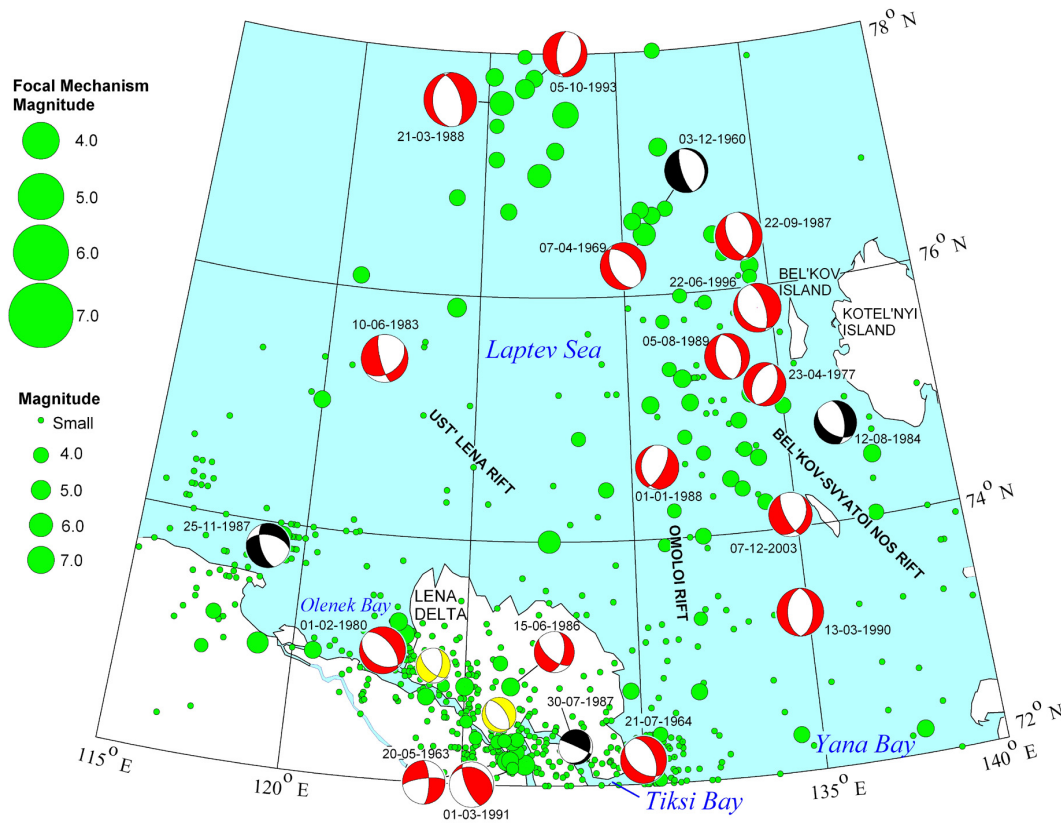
Focal Mechanism Magnitude
4.0
5.0
6.0
7.0

Magnitude
Small
4.0
5.0
6.0
7.0

78° N
76° N
74° N
72° N

05-10-1993
21-03-1988
03-12-1960
22-09-1987
07-04-1969
BEL'KOV ISLAND
KOTEL'NYI ISLAND
22-06-1996
10-06-1983
Laptev Sea
05-08-1989
23-04-1977
UST' LENA RIFT
12-08-1984
BEL'KOV-SVYATOI NOS RIFT
01-01-1988
25-11-1987
OMOLOI RIFT
07-12-2003
Olenek Bay
LENA DELTA
01-02-1980
15-06-1986
13-03-1990
30-07-1987
21-07-1964
20-05-1963
Yana Bay
01-03-1991
Tiksi Bay

115° E
120° E
135° E
140° E